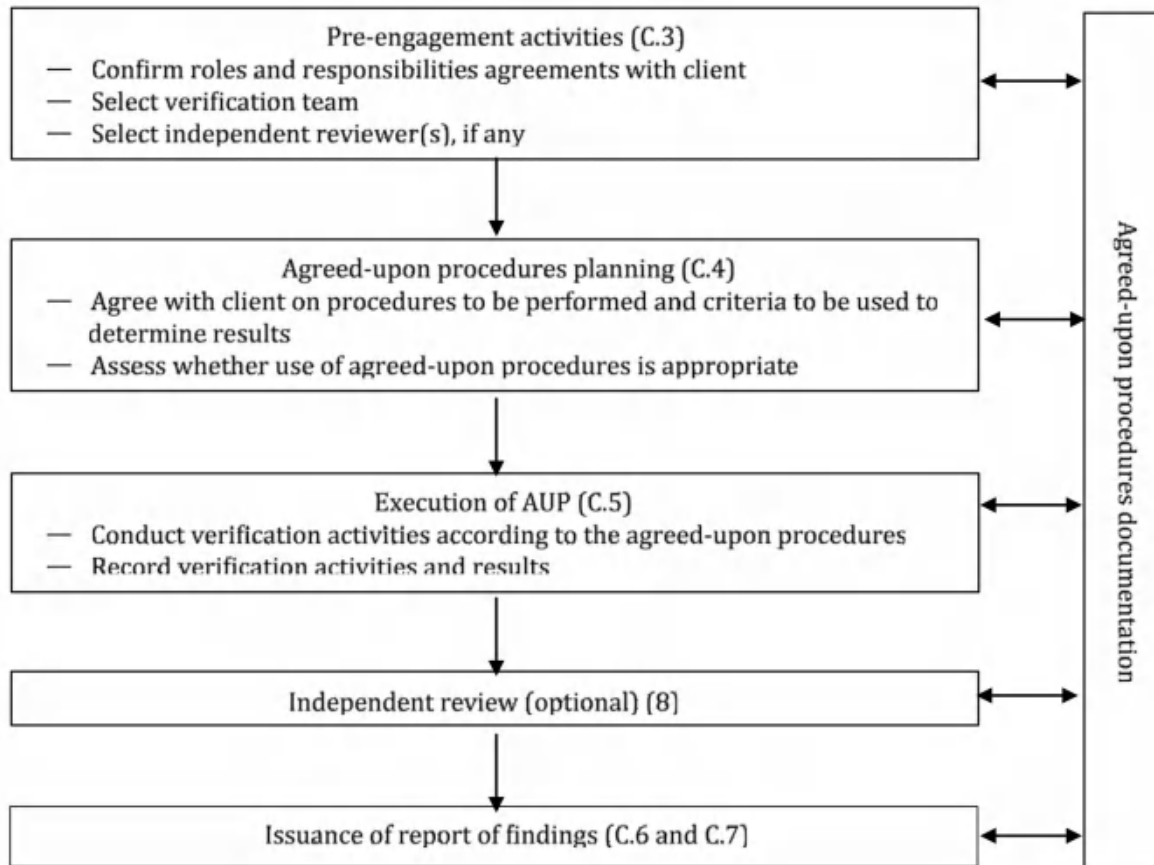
Pre-engagement activities (C.3)
— Confirm roles and responsibilities agreements with client
— Select verification team
— Select independent reviewer(s), if any

Agreed-upon procedures planning (C.4)
— Agree with client on procedures to be performed and criteria to be used to determine results
— Assess whether use of agreed-upon procedures is appropriate

Execution of AUP (C.5)
— Conduct verification activities according to the agreed-upon procedures
— Record verification activities and results

Independent review (optional) (8)

Issuance of report of findings (C.6 and C.7)

Agreed-upon procedures documentation